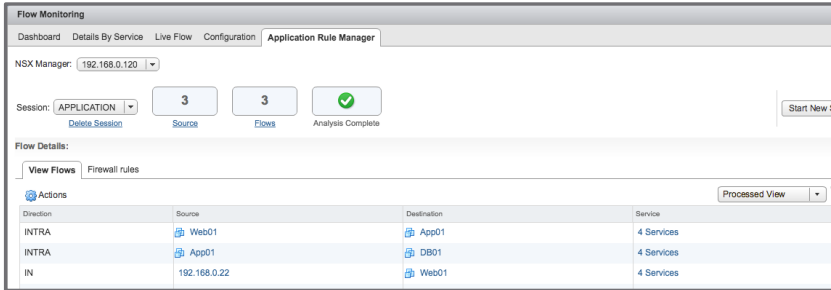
Flow Monitoring

Dashboard Details By Service Live Flow Configuration Application Rule Manager

NSX Manager: 192.168.0.120

Session: APPLICATION

Delete Session

3
Source

3
Flows

Analysis Complete

Start New S

Flow Details:

View Flows Firewall rules

Actions

Processed View

| Direction | Source | Destination | Service |
|---|---|---|---|
| INTRA | Web01 | App01 | 4 Services |
| INTRA | App01 | DB01 | 4 Services |
| IN | 192.168.0.22 | Web01 | 4 Services |